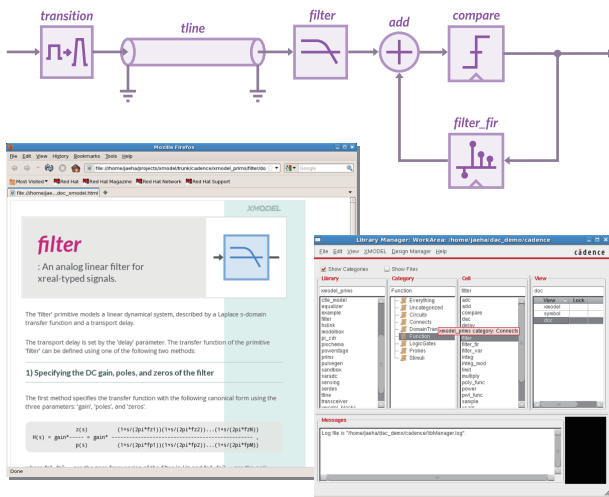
transition

tline

filter

add

compare

filter_fir

Mozilla Firefox

File Edit View History Bookmarks Tools Help

file:///home/jaeha/projects/xmodel/trunk/cadence/xmodel_prims/filter/doc

Google

Most Visited Red Hat Red Hat Magazine Red Hat Network Red Hat Support

file:///home/jae...doc_xmodel.html

XMODEL

filter

: An analog linear filter for xreal-typed signals.

The 'filter' primitive models a linear dynamical system, described by a Laplace s-domain transfer function and a transport delay.

The transport delay is set by the 'delay' parameter. The transfer function of the primitive 'filter' can be defined using one of the following two methods:

1) Specifying the DC gain, poles, and zeros of the filter

The first method specifies the transfer function with the following canonical form using the three parameters 'gain', 'poles', and 'zeros'.

$H(s) = gain^{e^{-s\cdot delay}} = gain^* \frac{z(s)}{p(s)} \frac{(1+s/(2pi*fz1))(1+s/(2pi*fz2))...(1+s/(2pi*fzN))}{(1+s/(2pi*fp1))(1+s/(2pi*fp2))...(1+s/(2pi*fpM))}$

Done

Library Manager: WorkArea: /home/jaeha/dac_demo/cadence

File Edit View Design Manager Help

cādence

Show Categories Show Files

Library

xmodel_prims

cfile_model
equalizer
example
filter
isolink
iwodebox
pc_cdr
pincheme
powerstage
prims
pulsegen
random
sandbox
xaradc
sensing
serdes
tline
transceiver

Category

Function

Everything
Uncategorized
Circuits
Connects
DomainTrans
Function
LogicGates
Probes
Stimuli

Cell

filter

adc
add
compare
dac
delay
filter
filter_fir
filter_var
integ
integ_mod
limit
multiply
poly_func
power
pwl_func
sample
xmodel_prims category: Connects

View

doc

View Lock
xmodel
symbol
doc

Messages

Log file is "/home/jaeha/dac_demo/cadence/libManager.log".